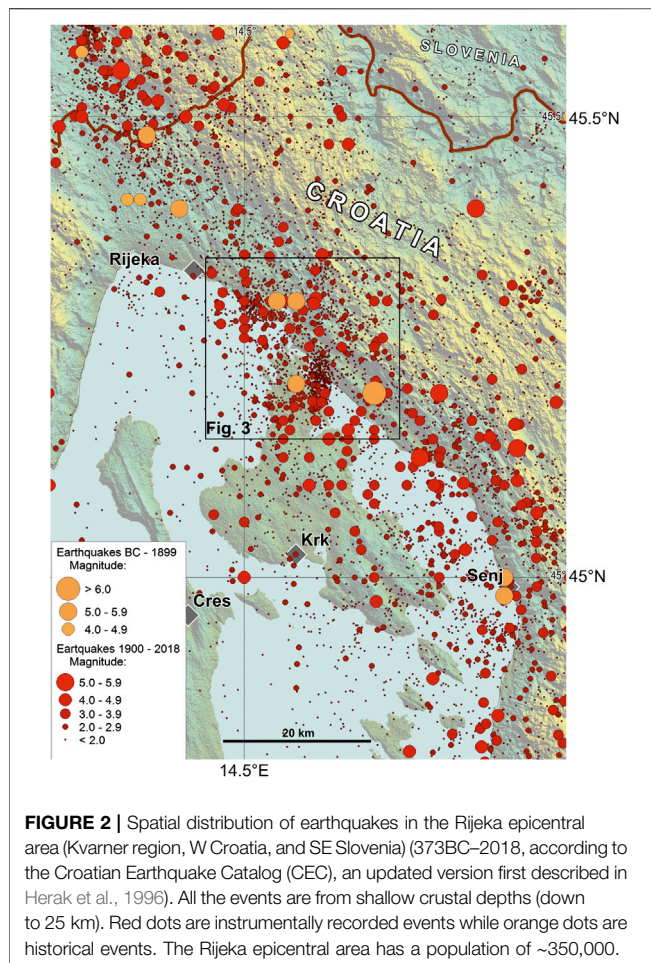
14.5°

SLOVENIA

45.5° 45.5°N

CROATIA

Rijeka

Fig. 3

Krk

Senj

45° 45°N

Cres

Earthquakes BC - 1899
Magnitude:
> 6.0
5.0 - 5.9
4.0 - 4.9

Eartquakes 1900 - 2018
Magnitude:
5.0 - 5.9
4.0 - 4.9
3.0 - 3.9
2.0 - 2.9
< 2.0

20 km

14.5°E

**FIGURE 2 |** Spatial distribution of earthquakes in the Rijeka epicentral area (Kvarner region, W Croatia, and SE Slovenia) (373BC–2018, according to the Croatian Earthquake Catalog (CEC), an updated version first described in Herak et al., 1996). All the events are from shallow crustal depths (down to 25 km). Red dots are instrumentally recorded events while orange dots are historical events. The Rijeka epicentral area has a population of ~350,000.